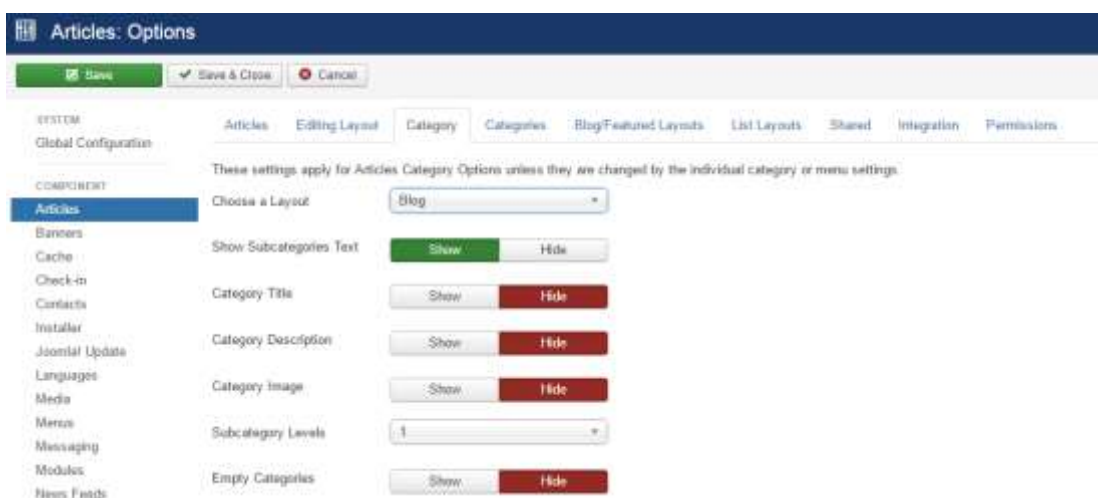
Articles: Options

Save
Save & Close
Cancel

SYSTEM
Global Configuration

COMPONENT
Articles
Banners
Cache
Check-in
Contacts
Installer
Joomla! Update
Languages
Media
Menus
Messaging
Modules
News Feeds

Articles | Editing Layout | Category | Categories | Blog/Featured Layouts | List Layouts | Shared | Integration | Permissions

These settings apply for Articles Category Options unless they are changed by the individual category or menu settings.

Choose a Layout | Blog

Show Subcategories Text | Show | Hide

Category Title | Show | Hide

Category Description | Show | Hide

Category Image | Show | Hide

Subcategory Levels | 1

Empty Categories | Show | Hide